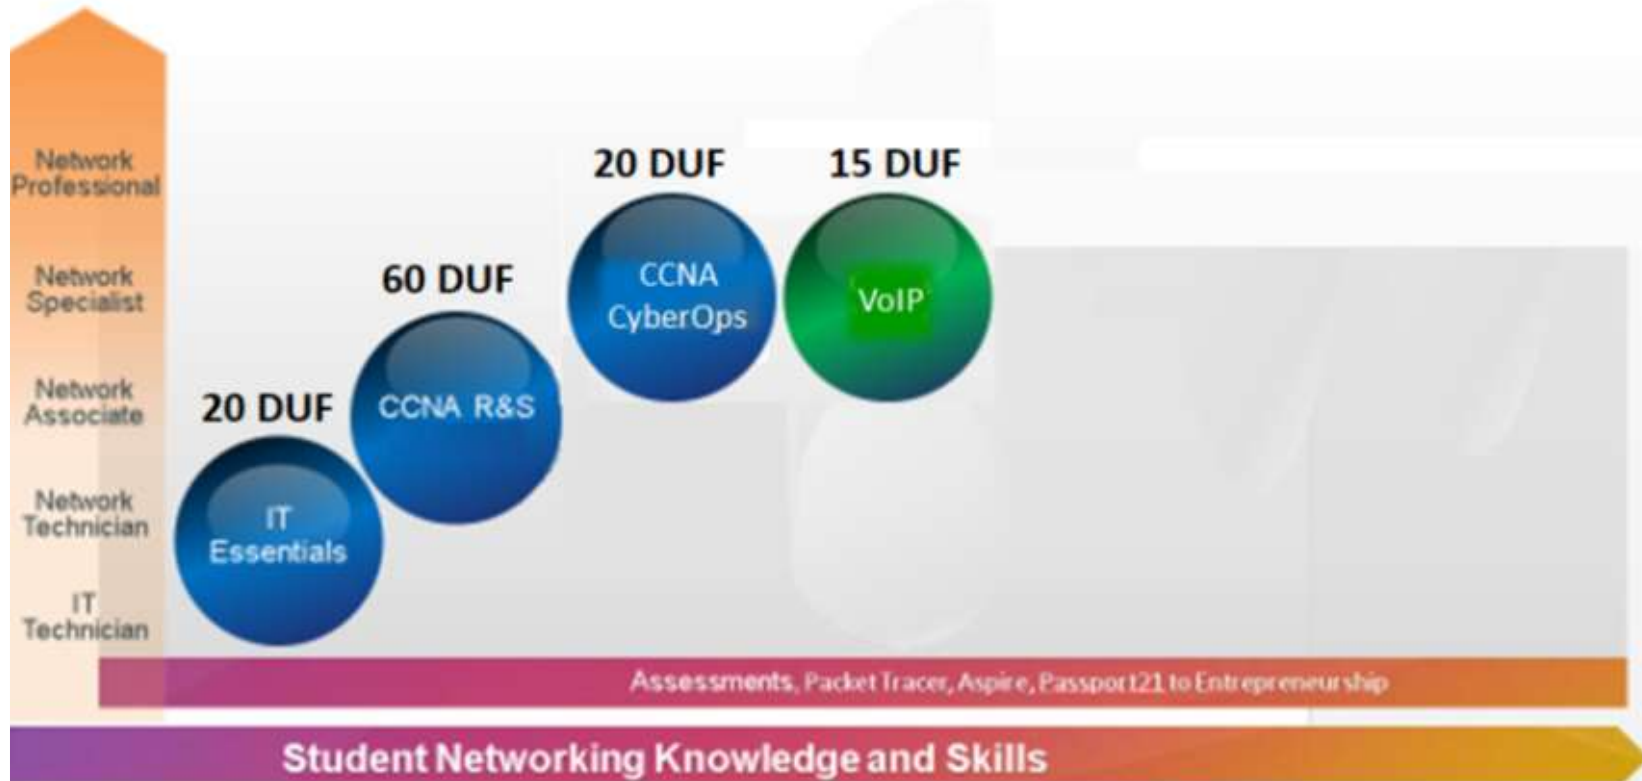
Network Professional

Network Specialist

Network Associate

Network Technician

IT Technician

20 DUF

IT Essentials

60 DUF

CCNA R&S

20 DUF

CCNA CyberOps

15 DUF

VoIP

Assessments, Packet Tracer, Aspire, Passport21 to Entrepreneurship

Student Networking Knowledge and Skills